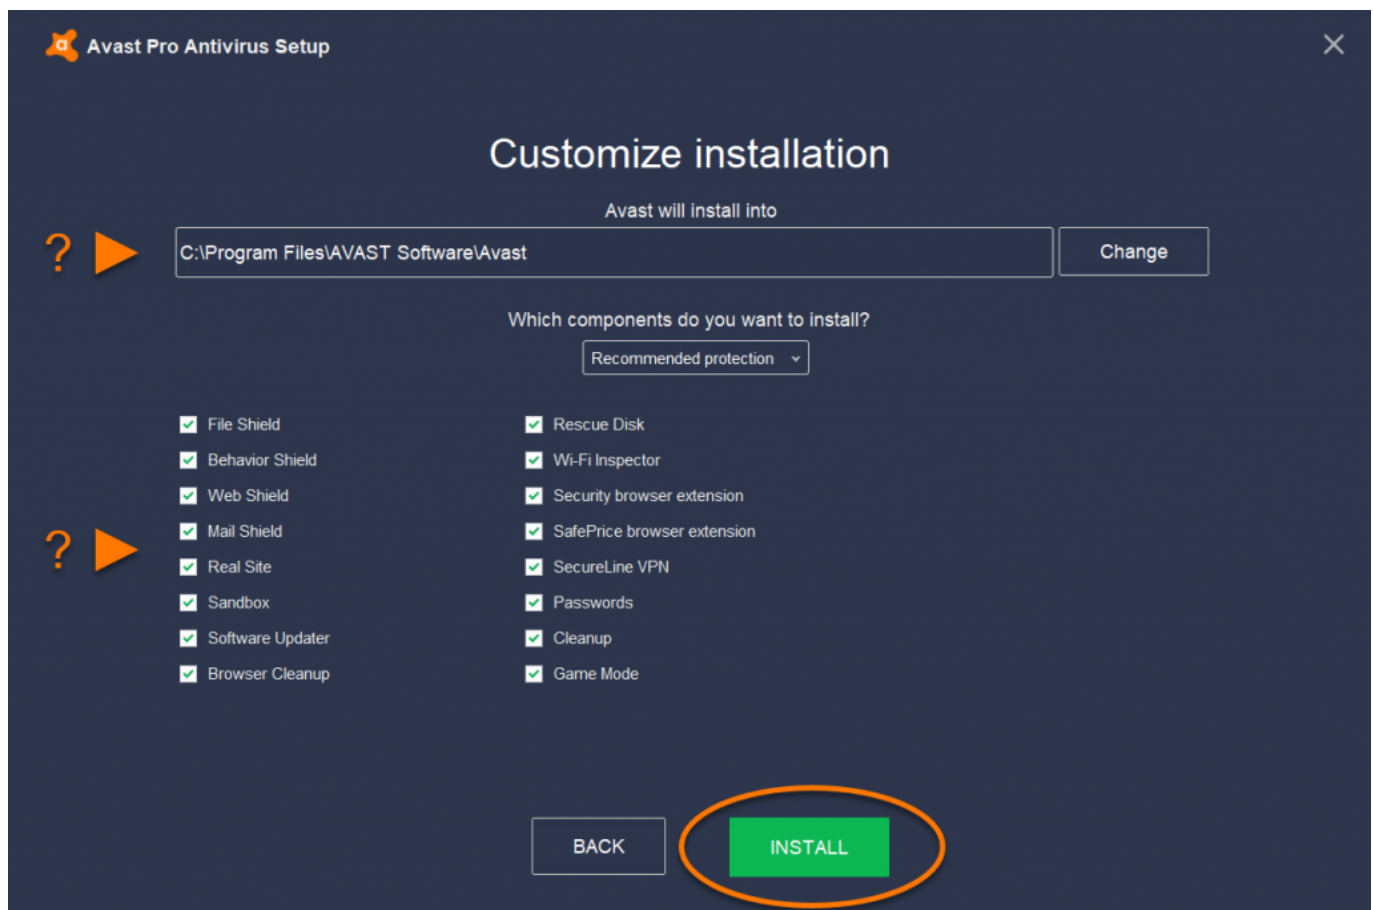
Avast Pro Antivirus Setup

Customize installation

Avast will install into

?

C:\Program Files\AVAST Software\Avast

Change

Which components do you want to install?

Recommended protection

File Shield
Behavior Shield
Web Shield
Mail Shield
Real Site
Sandbox
Software Updater
Browser Cleanup

?

Rescue Disk
Wi-Fi Inspector
Security browser extension
SafePrice browser extension
SecureLine VPN
Passwords
Cleanup
Game Mode

BACK

INSTALL